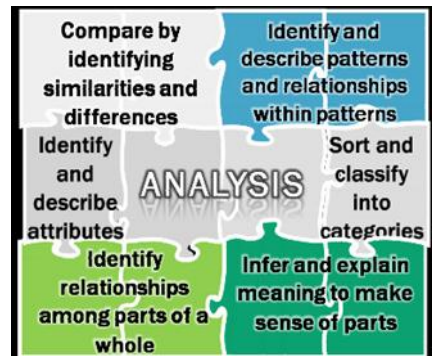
Compare by identifying similarities and differences

Identify and describe patterns and relationships within patterns

Identify and describe attributes

ANALYSIS

Sort and classify into categories

Identify relationships among parts of a whole

Infer and explain meaning to make sense of parts